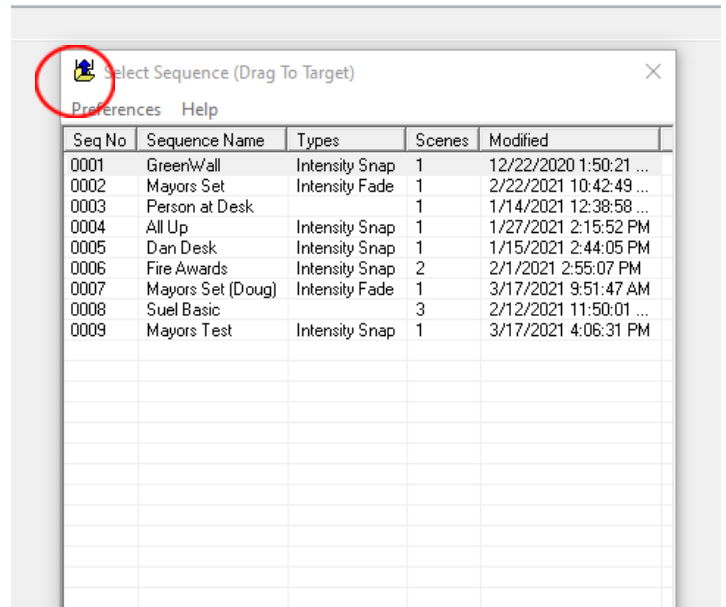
Select Sequence (Drag To Target)

Preferences Help

| Seq No | Sequence Name | Types | Scenes | Modified |
|---|---|---|---|---|
| 0001 | GreenWall | Intensity Snap | 1 | 12/22/2020 1:50:21 ... |
| 0002 | Mayors Set | Intensity Fade | 1 | 2/22/2021 10:42:49 ... |
| 0003 | Person at Desk | | 1 | 1/14/2021 12:38:58 ... |
| 0004 | All Up | Intensity Snap | 1 | 1/27/2021 2:15:52 PM |
| 0005 | Dan Desk | Intensity Snap | 1 | 1/15/2021 2:44:05 PM |
| 0006 | Fire Awards | Intensity Snap | 2 | 2/1/2021 2:55:07 PM |
| 0007 | Mayors Set (Doug) | Intensity Fade | 1 | 3/17/2021 9:51:47 AM |
| 0008 | Suel Basic | | 3 | 2/12/2021 11:50:01 ... |
| 0009 | Mayors Test | Intensity Snap | 1 | 3/17/2021 4:06:31 PM |